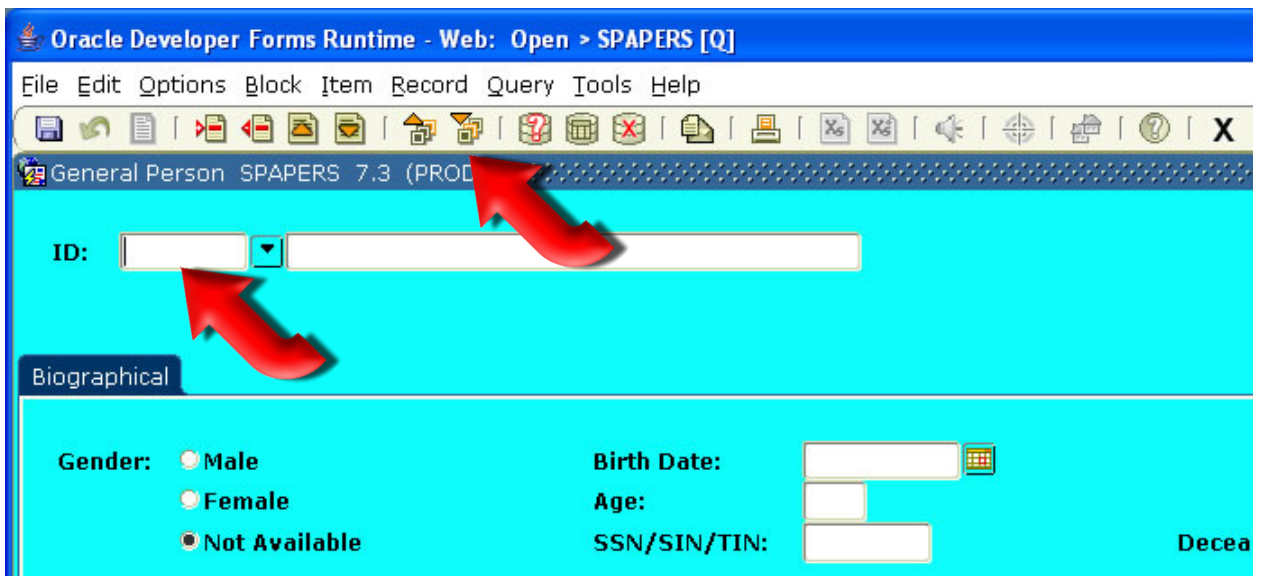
Oracle Developer Forms Runtime - Web: Open > SPAPERS [Q]

File Edit Options Block Item Record Query Tools Help

X

General Person SPAPERS 7.3 (PROD

ID:

Biographical

Gender: Male
Female
Not Available

Birth Date:
Age:
SSN/SIN/TIN:

Decea